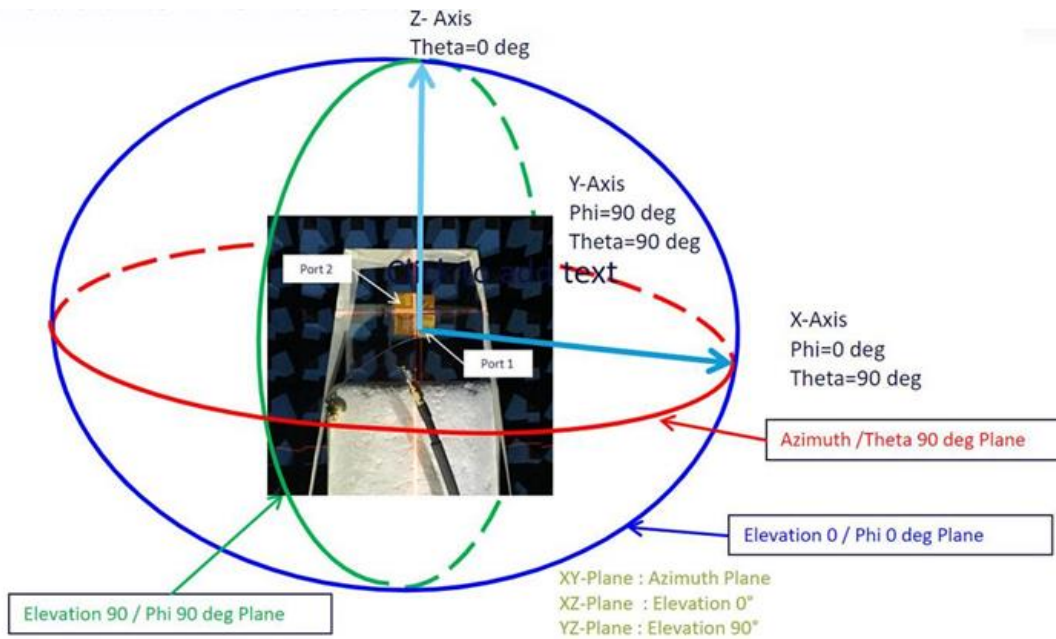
Z- Axis
Theta=0 deg

Y-Axis
Phi=90 deg
Theta=90 deg

Port 2

Click to add text

Port 1

X-Axis
Phi=0 deg
Theta=90 deg

Azimuth /Theta 90 deg Plane

Elevation 0 / Phi 0 deg Plane

Elevation 90 / Phi 90 deg Plane

XY-Plane : Azimuth Plane
XZ-Plane : Elevation 0°
YZ-Plane : Elevation 90°